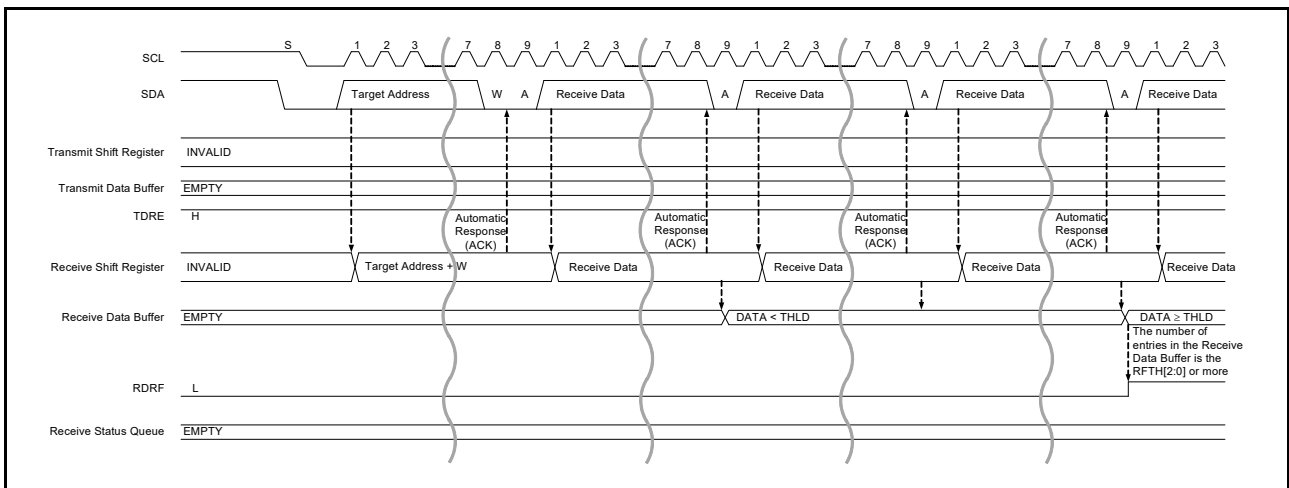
SCL
S 1 2 3 7 8 9 1 2 3 7 8 9 1 2 3 7 8 9 1 2 3 7 8 9 1 2 3

SDA
Target Address W A Receive Data A Receive Data A Receive Data A Receive Data

Transmit Shift Register
INVALID

Transmit Data Buffer
EMPTY

TDRE
H

Automatic Response (ACK)
Automatic Response (ACK)
Automatic Response (ACK)
Automatic Response (ACK)

Receive Shift Register
INVALID
Target Address + W
Receive Data
Receive Data
Receive Data
Receive Data

Receive Data Buffer
EMPTY
DATA < THLD
DATA ≥ THLD

The number of entries in the Receive Data Buffer is the RFTH[2:0] or more

RDRF
L

Receive Status Queue
EMPTY